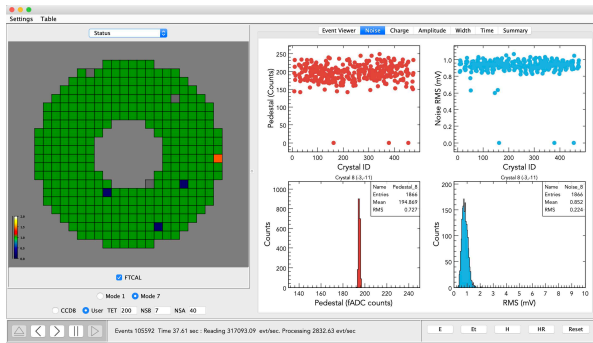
Settings Table

Status

FTCAL

Mode 1 Mode 7

CCDB User TET 200 NSB 7 NSA 40

Event Viewer Noise Charge Amplitude Width Time Summary

Pedestal (Counts)

Crystal ID

Noise RMS (mV)

Crystal ID

Crystal 8 (-3,-11)

| Name | Pedestal_8 |
|---|---|
| Entries | 1866 |
| Mean | 194.869 |
| RMS | 0.727 |

Counts

Pedestal (fADC counts)

Crystal 8 (-3,-11)

| Name | Noise_8 |
|---|---|
| Entries | 1866 |
| Mean | 0.852 |
| RMS | 0.224 |

Counts

RMS (mV)

Events 105592 Time 37.61 sec : Reading 317093.09 evt/sec. Processing 2832.63 evt/sec

E Et H HR Reset